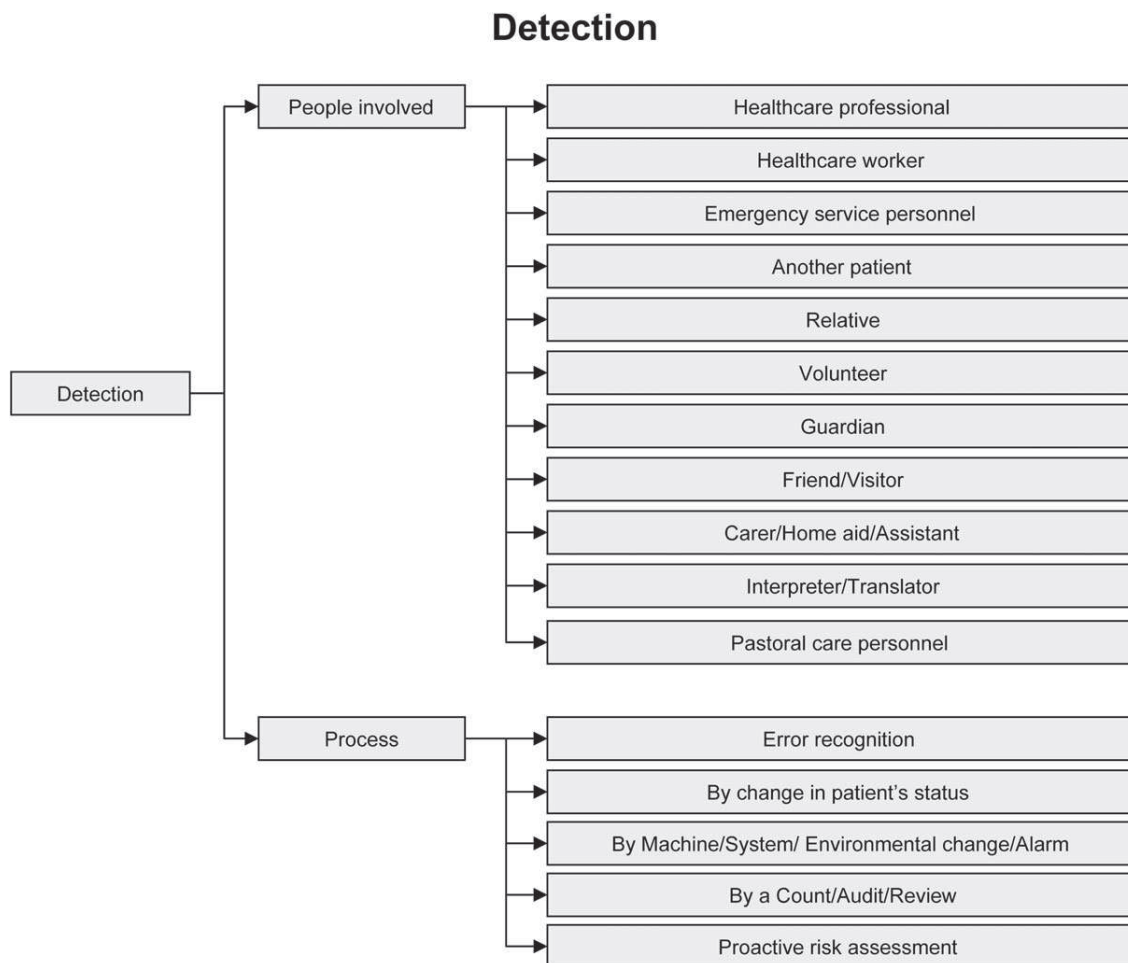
Detection

Detection

People involved

Healthcare professional

Healthcare worker

Emergency service personnel

Another patient

Relative

Volunteer

Guardian

Friend/Visitor

Carer/Home aid/Assistant

Interpreter/Translator

Pastoral care personnel

Process

Error recognition

By change in patient's status

By Machine/System/ Environmental change/Alarm

By a Count/Audit/Review

Proactive risk assessment